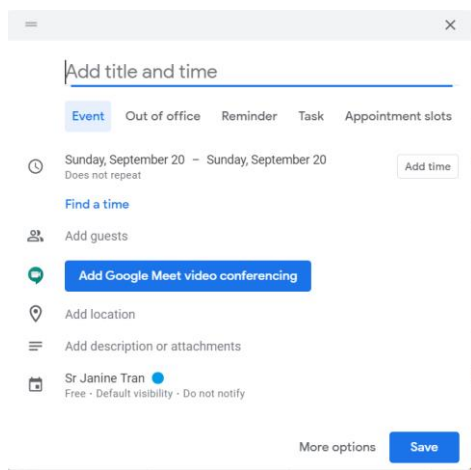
×

Add title and time

Event Out of office Reminder Task Appointment slots

Sunday, September 20 – Sunday, September 20
Does not repeat

Add time

Find a time

Add guests

Add Google Meet video conferencing

Add location

Add description or attachments

Sr Janine Tran
Free · Default visibility · Do not notify

More options Save